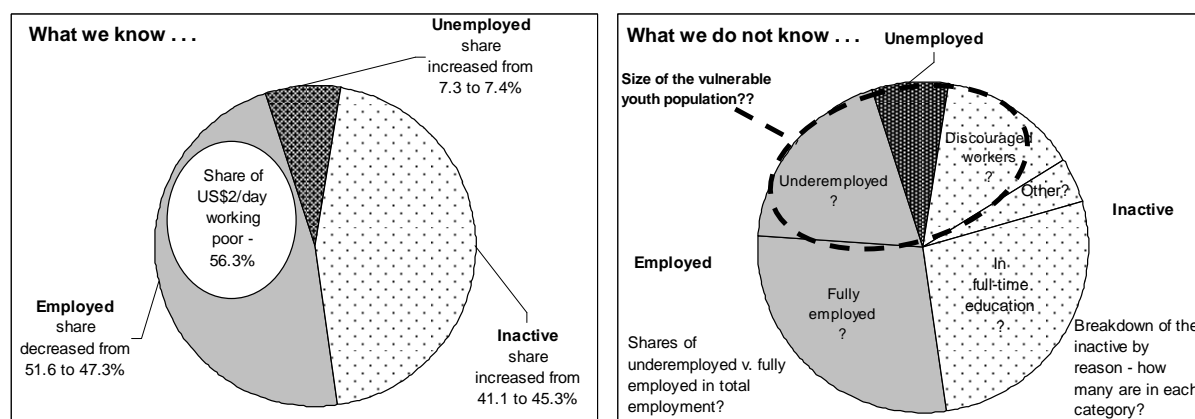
What we know . . .

Unemployed share increased from 7.3 to 7.4%

Share of US$2/day working poor - 56.3%

Employed share decreased from 51.6 to 47.3%

Inactive share increased from 41.1 to 45.3%

What we do not know . . .

Unemployed

Size of the vulnerable youth population??

Discouraged workers ?

Other?

Underemployed ?

Inactive

Employed

In full-time education ?

Fully employed ?

Shares of underemployed v. fully employed in total employment?

Breakdown of the inactive by reason - how many are in each category?